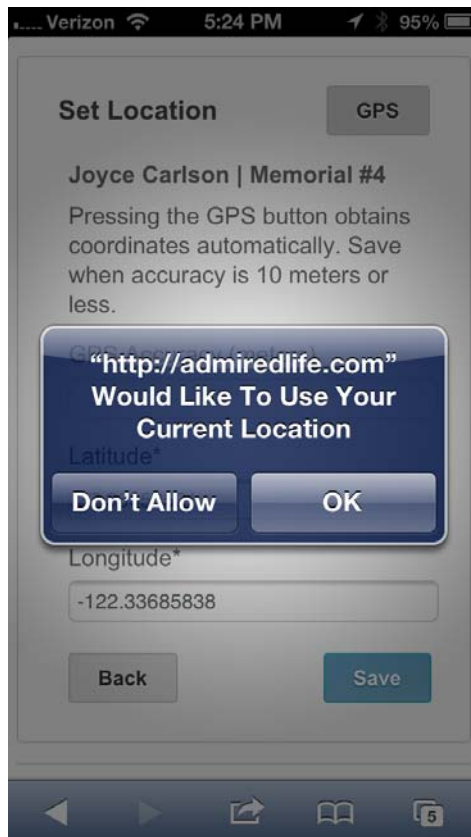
Verizon 5:24 PM 95%

Set Location

GPS

Joyce Carlson | Memorial #4

Pressing the GPS button obtains coordinates automatically. Save when accuracy is 10 meters or less.

GPS Accuracy (meters)

"http://admiredlife.com" Would Like To Use Your Current Location

Latitude*

Don't Allow

OK

Longitude*

-122.33685838

Back

Save

5